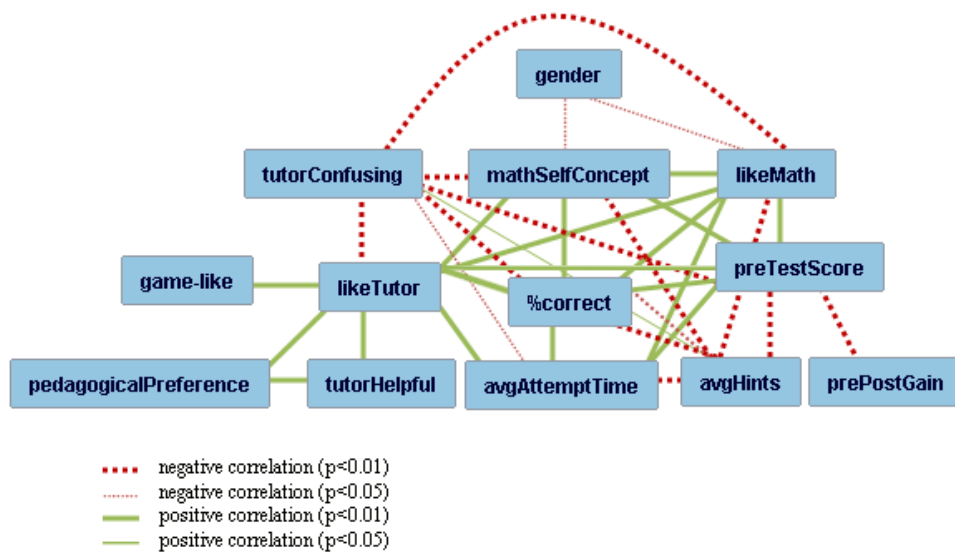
gender

tutorConfusing

mathSelfConcept

likeMath

game-like

likeTutor

preTestScore

%correct

pedagogicalPreference

tutorHelpful

avgAttemptTime

avgHints

prePostGain

negative correlation (p<0.01)
negative correlation (p<0.05)
positive correlation (p<0.01)
positive correlation (p<0.05)